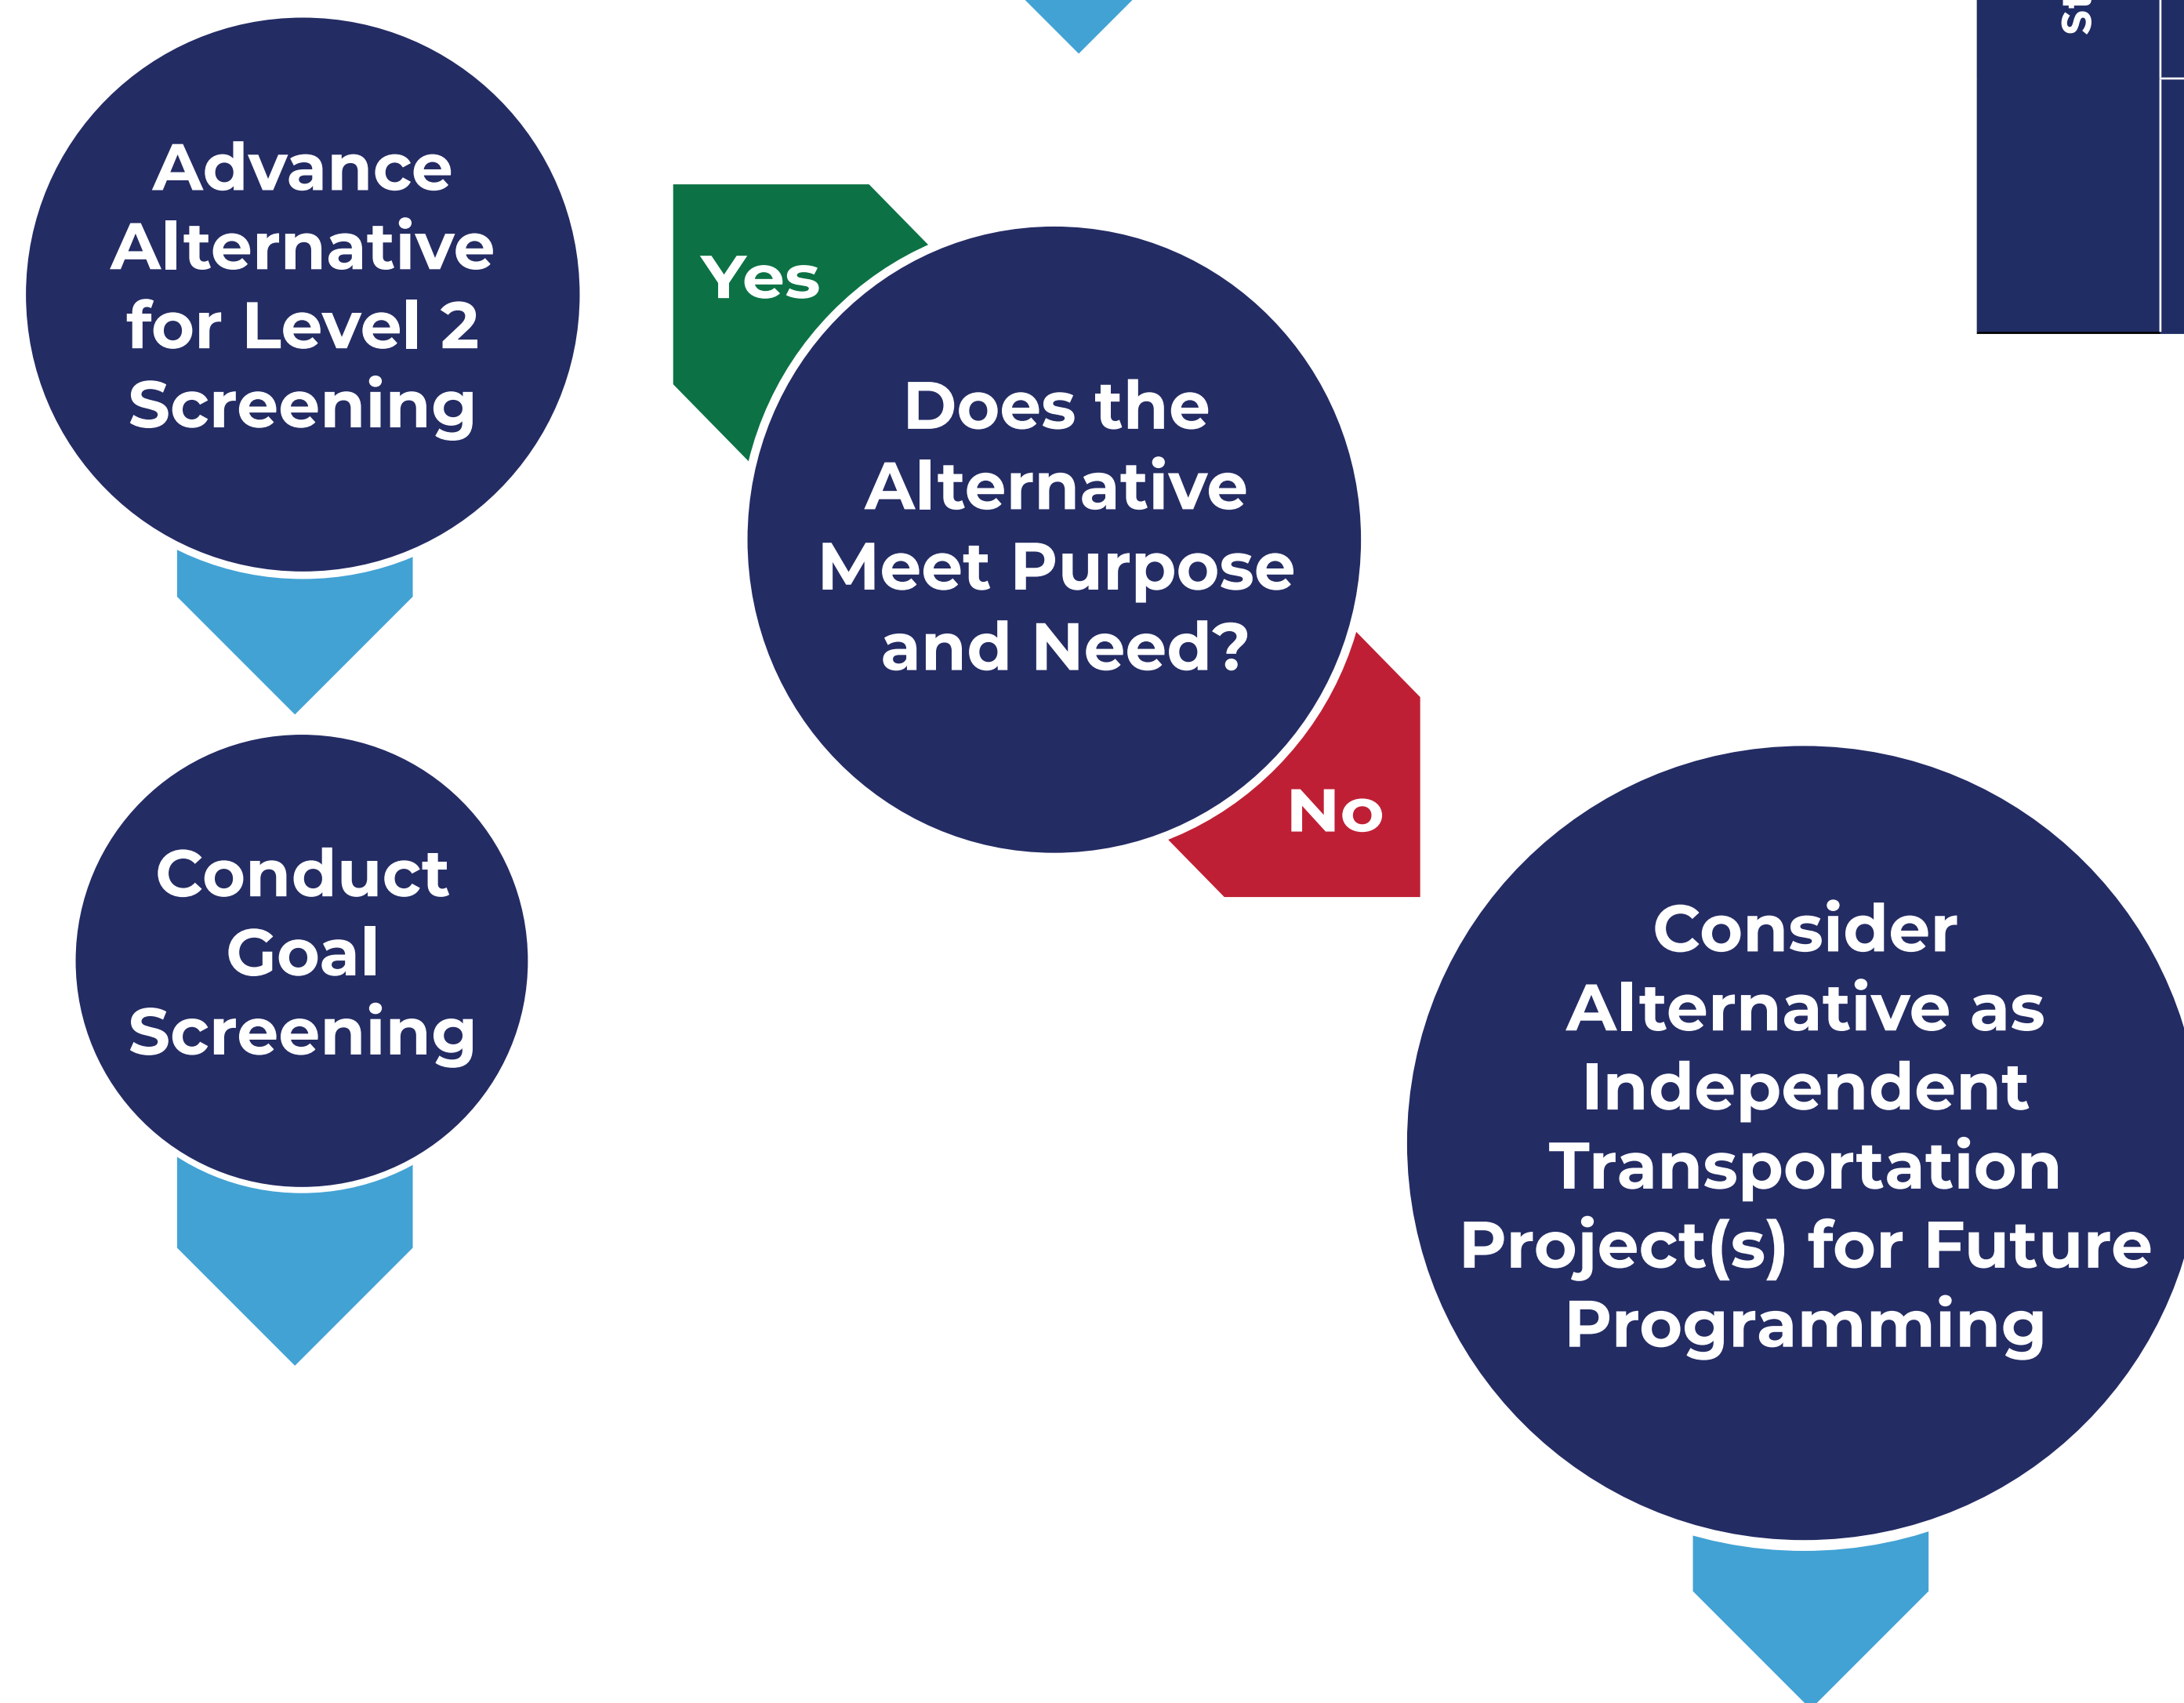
Advance Alternative for Level 2 Screening

Yes

Does the Alternative Meet Purpose and Need?

No

Conduct Goal Screening

Consider Alternative as Independent Transportation Project(s) for Future Programming

St